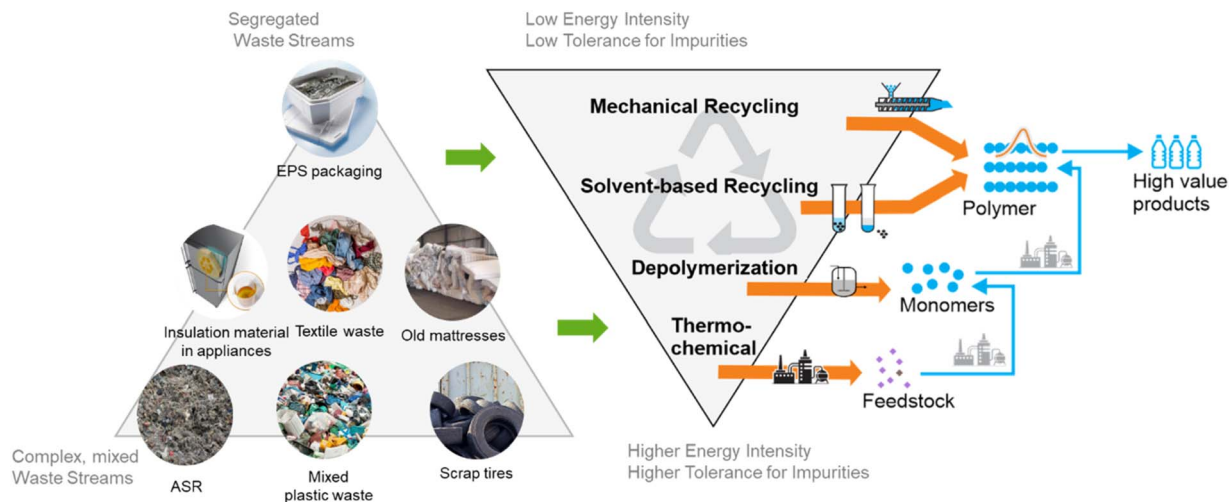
Segregated Waste Streams

EPS packaging

Insulation material in appliances

Textile waste

Old mattresses

ASR

Mixed plastic waste

Scrap tires

Complex, mixed Waste Streams

Low Energy Intensity
Low Tolerance for Impurities

Mechanical Recycling

Solvent-based Recycling

Depolymerization

Thermo-chemical

Higher Energy Intensity
Higher Tolerance for Impurities

Polymer

High value products

Monomers

Feedstock